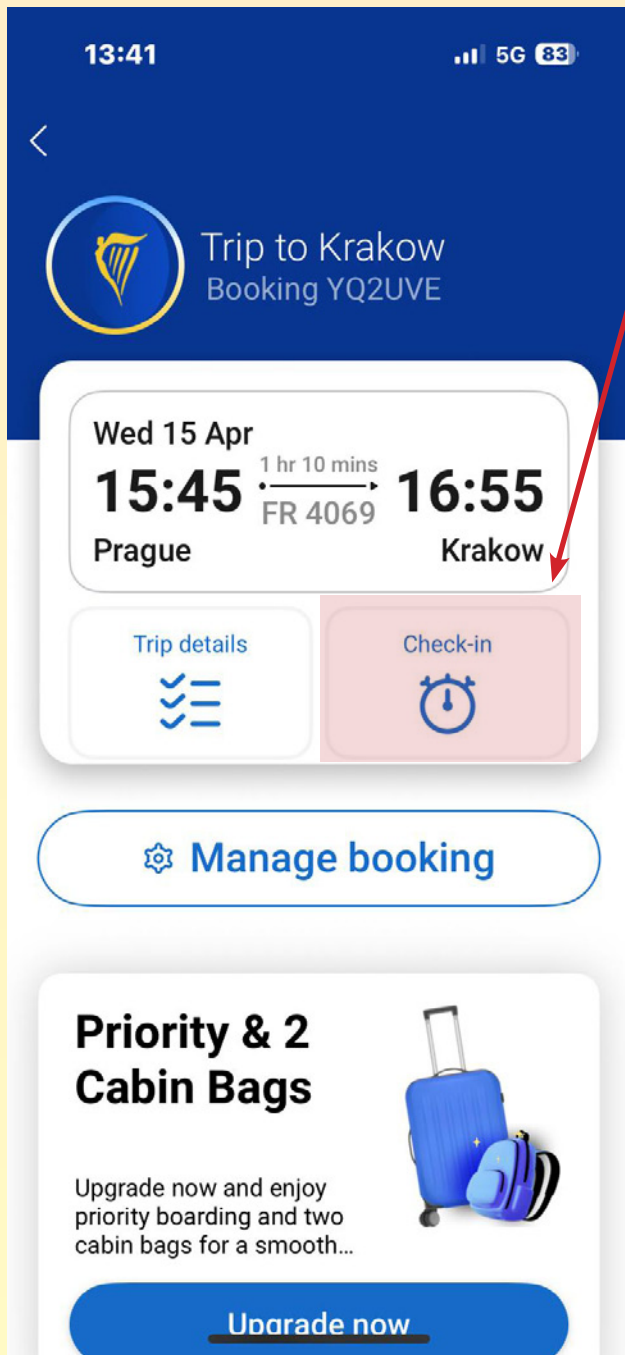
13:41
5G 83

<

Trip to Krakow
Booking YQ2UVE

Wed 15 Apr
15:45 1 hr 10 mins FR 4069 16:55
Prague Krakow

Trip details

Check-in

Manage booking

Priority & 2 Cabin Bags

Upgrade now and enjoy priority boarding and two cabin bags for a smooth...

Upgrade now